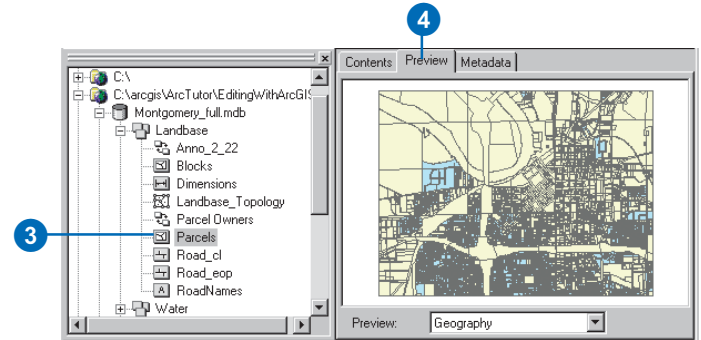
4

C:\

C:\arcgis\ArcTutor\EditingWithArcGIS

Montgomery_full.mdb

Landbase

Anno_2_22

Blocks

Dimensions

Landbase_Topology

Parcel Owners

3

Parcels

Road_cl

Road_eop

RoadNames

Water

Contents

Preview

Metadata

Preview:

Geography